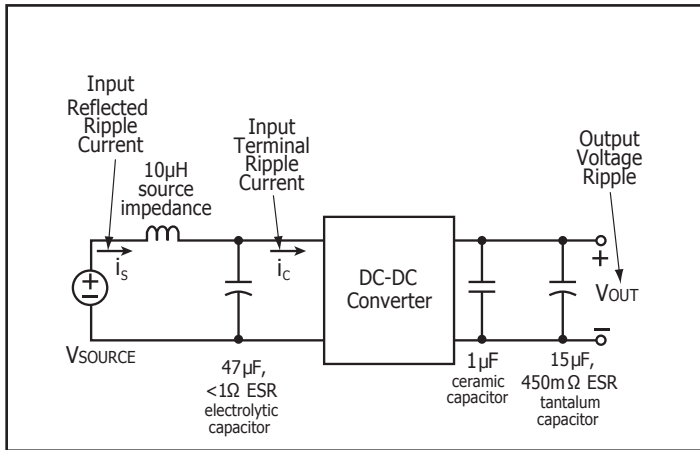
Input Reflected Ripple Current

10µH source impedance

Input Terminal Ripple Current

Output Voltage Ripple

$i_S$

$i_C$

DC-DC Converter

+

$V_{OUT}$

−

$V_{SOURCE}$

47µF, <1Ω ESR electrolytic capacitor

1µF ceramic capacitor

15µF, 450mΩ ESR tantalum capacitor